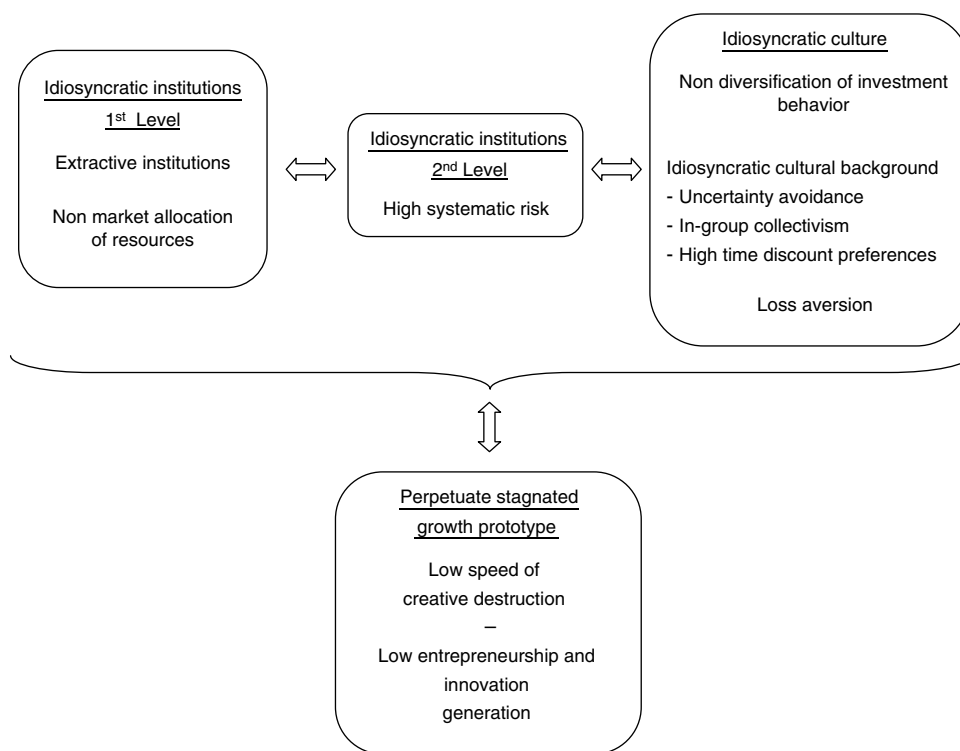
Idiosyncratic institutions
1st Level
Extractive institutions
Non market allocation of resources

Idiosyncratic institutions
2nd Level
High systematic risk

Idiosyncratic culture
Non diversification of investment behavior
Idiosyncratic cultural background
- Uncertainty avoidance
- In-group collectivism
- High time discount preferences
Loss aversion

Perpetuate stagnated growth prototype
Low speed of creative destruction
–
Low entrepreneurship and innovation generation